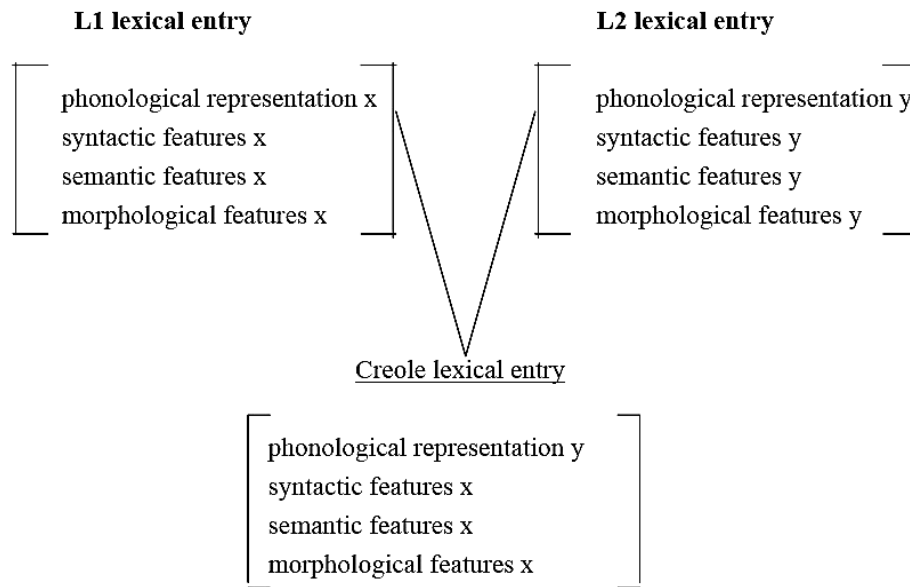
**L1 lexical entry**

phonological representation x
syntactic features x
semantic features x
morphological features x

**L2 lexical entry**

phonological representation y
syntactic features y
semantic features y
morphological features y

Creole lexical entry

phonological representation y
syntactic features x
semantic features x
morphological features x